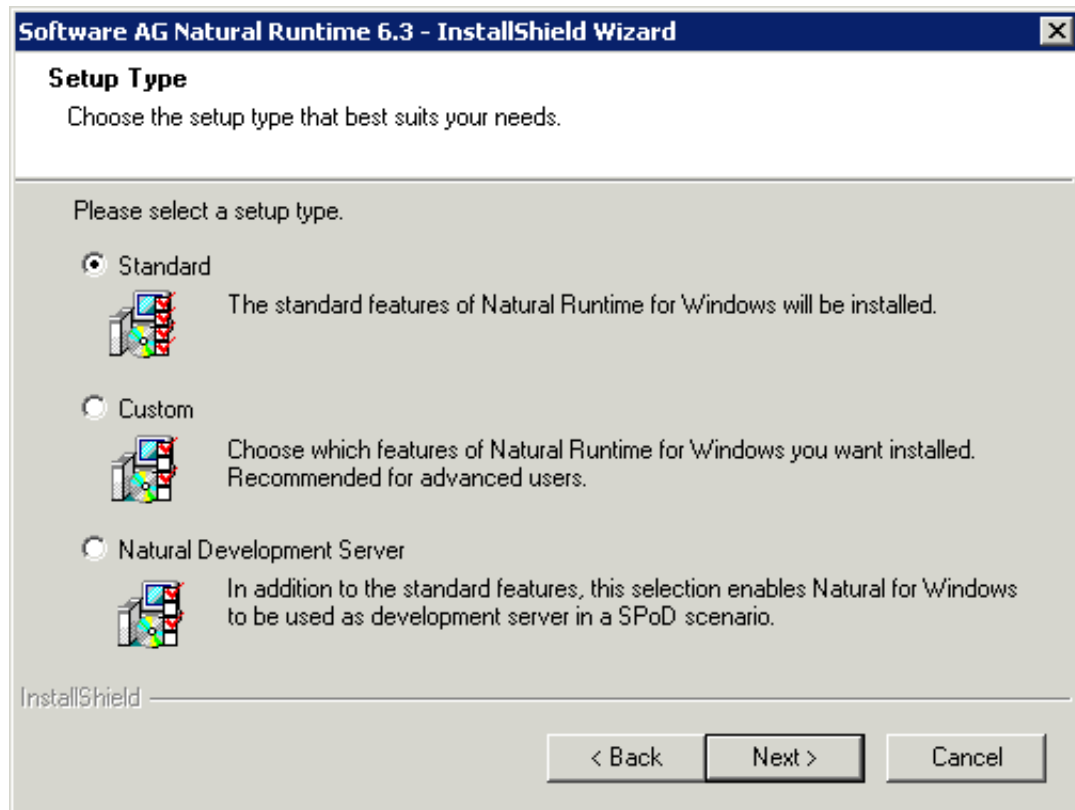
Software AG Natural Runtime 6.3 - InstallShield Wizard

Setup Type

Choose the setup type that best suits your needs.

Please select a setup type.

Standard

The standard features of Natural Runtime for Windows will be installed.

Custom

Choose which features of Natural Runtime for Windows you want installed. Recommended for advanced users.

Natural Development Server

In addition to the standard features, this selection enables Natural for Windows to be used as development server in a SPoD scenario.

InstallShield

< Back

Next >

Cancel